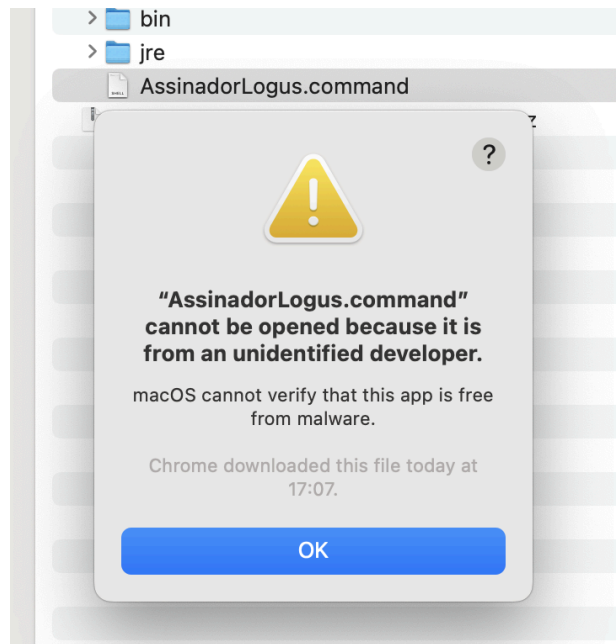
bin

jre

SHELL

AssinadorLogus.command

z

?

“AssinadorLogus.command” cannot be opened because it is from an unidentified developer.

macOS cannot verify that this app is free from malware.

Chrome downloaded this file today at 17:07.

OK